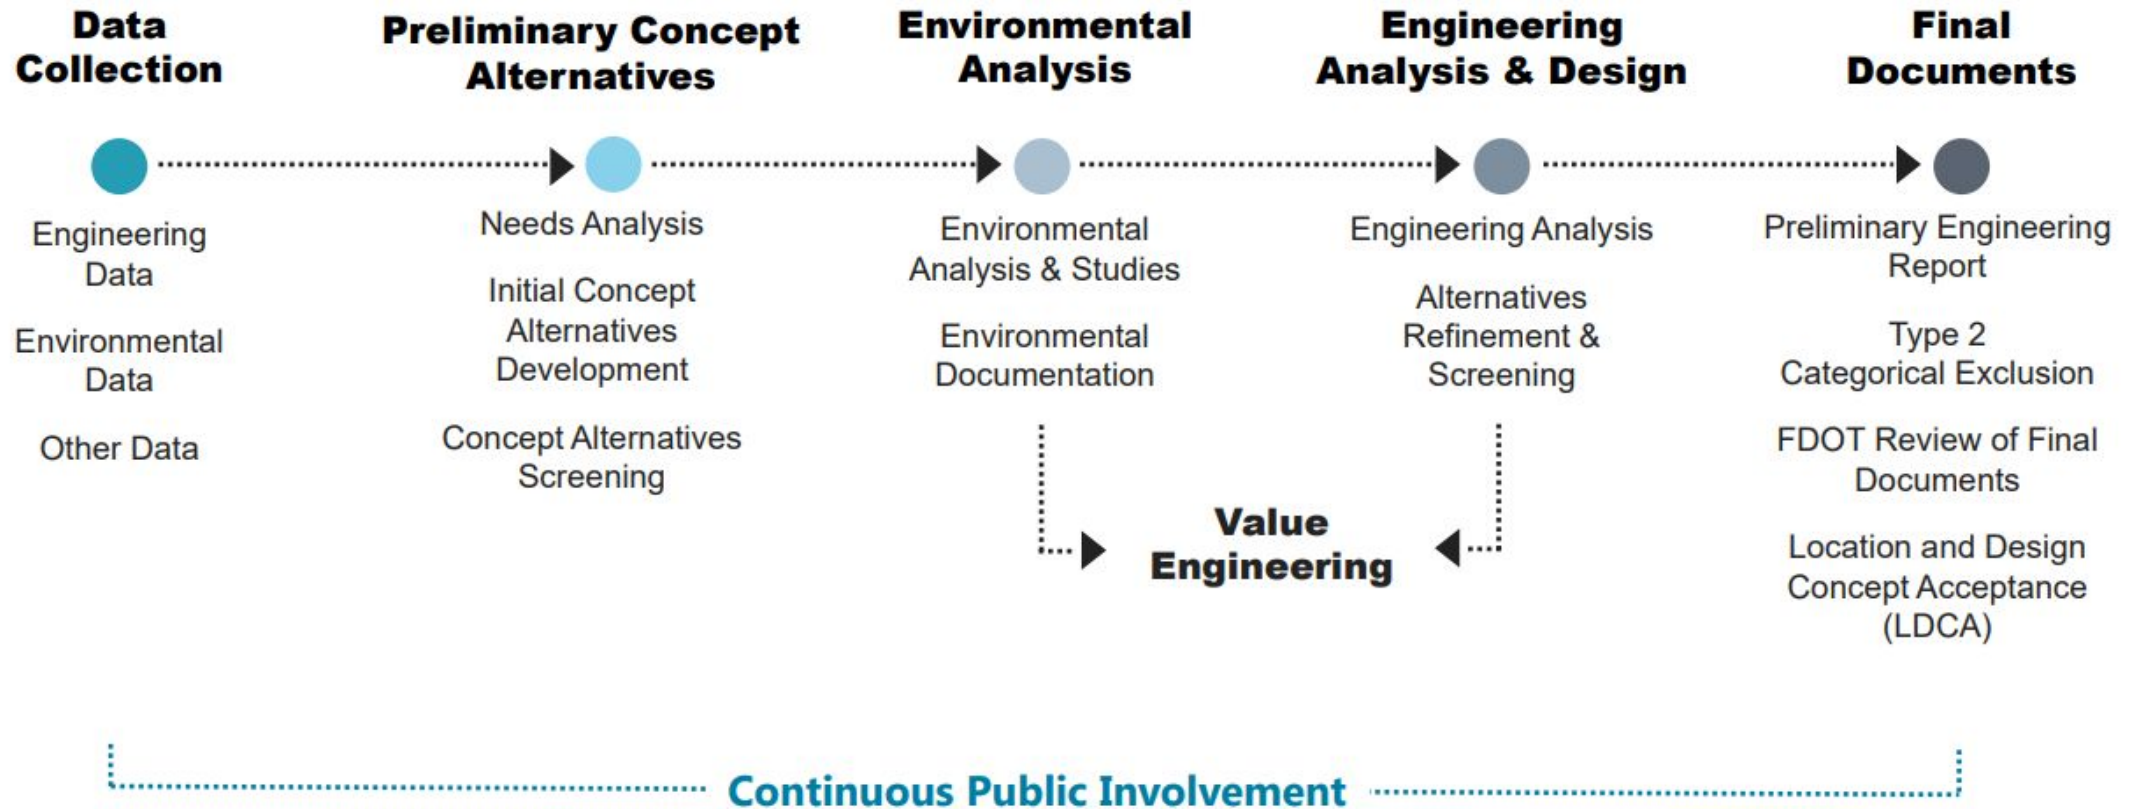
Data Collection

Engineering Data

Environmental Data

Other Data

Preliminary Concept Alternatives

Needs Analysis

Initial Concept Alternatives Development

Concept Alternatives Screening

Environmental Analysis

Environmental Analysis & Studies

Environmental Documentation

Engineering Analysis & Design

Engineering Analysis

Alternatives Refinement & Screening

Value Engineering

Final Documents

Preliminary Engineering Report

Type 2 Categorical Exclusion

FDOT Review of Final Documents

Location and Design Concept Acceptance (LDCA)

Continuous Public Involvement